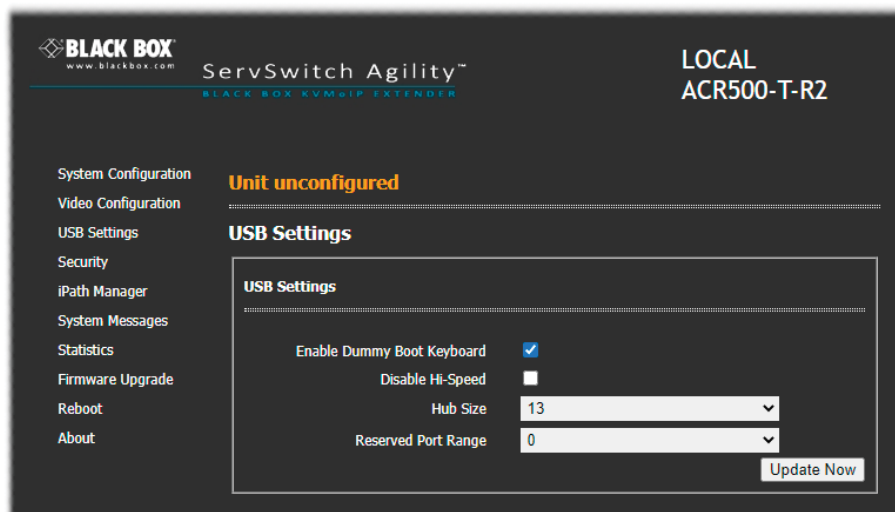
BLACK BOX
www.blackbox.com
ServSwitch Agility™
BLACK BOX KVMoIP EXTENDER

LOCAL
ACR500-T-R2

System Configuration
Video Configuration
USB Settings
Security
iPath Manager
System Messages
Statistics
Firmware Upgrade
Reboot
About

Unit unconfigured

USB Settings

USB Settings

Enable Dummy Boot Keyboard
Disable Hi-Speed
Hub Size 13
Reserved Port Range 0

Update Now